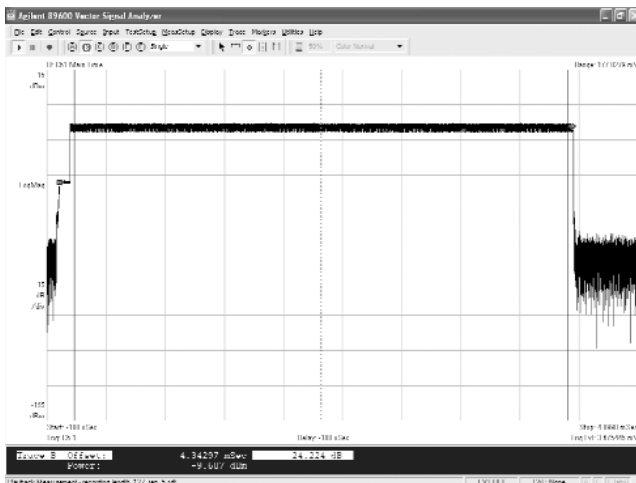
Agilent 89600 Vector Signal Analyzer

File Edit Control Source Input TestSetup MeasSetup Display Trace Markers Utilities Help

Single

B: Ch1 Main Time

Range: 1.0 dBm

15
dBm

LogMag

15
dB
/div

-105
dBm

Start -100 uSec

Delay -100 uSec

Stop 4.8881 mSec

Trace B Offset:
Power:

4.34297 mSec
-9.607 dBm

24.224 dB

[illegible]

Single